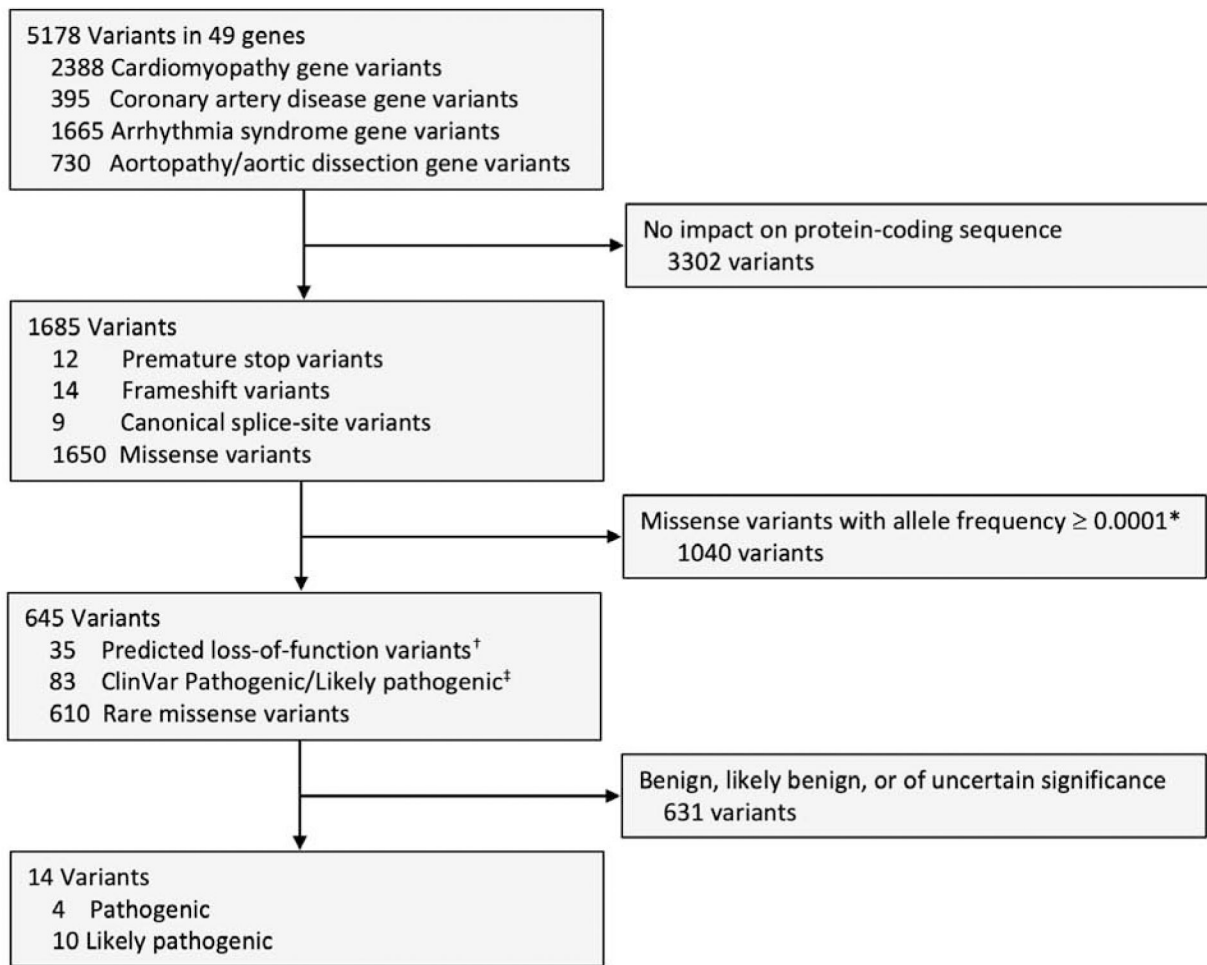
5178 Variants in 49 genes
2388 Cardiomyopathy gene variants
395 Coronary artery disease gene variants
1665 Arrhythmia syndrome gene variants
730 Aortopathy/aortic dissection gene variants

No impact on protein-coding sequence
3302 variants

1685 Variants
12 Premature stop variants
14 Frameshift variants
9 Canonical splice-site variants
1650 Missense variants

Missense variants with allele frequency $\geq 0.0001$*
1040 variants

645 Variants
35 Predicted loss-of-function variants$^{\dagger}$
83 ClinVar Pathogenic/Likely pathogenic$^{\ddagger}$
610 Rare missense variants

Benign, likely benign, or of uncertain significance
631 variants

14 Variants
4 Pathogenic
10 Likely pathogenic